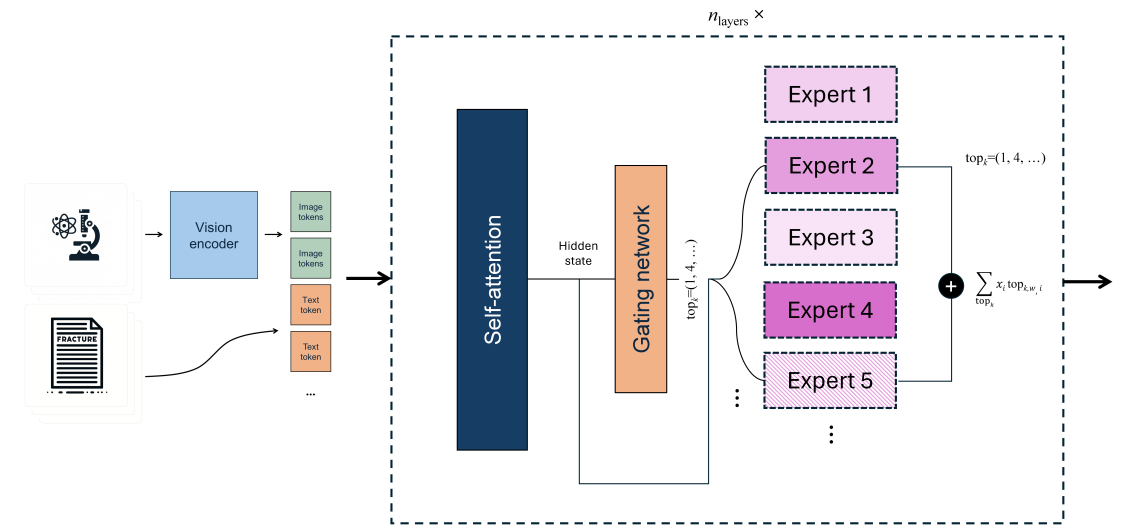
$n_{\text{layers}} \times$

FRACTURE

Vision encoder

Image tokens

Image tokens

Text token

Text token

...

Self-attention

Hidden state

Gating network

$\text{top}_k\text{=(1, 4, …)}$

Expert 1

Expert 2

Expert 3

Expert 4

Expert 5

⋮

⋮

$\text{top}_k\text{=(1, 4, …)}$

$\sum_{\text{top}_k} x_i \, \text{top}_{k,w_i\,i}$